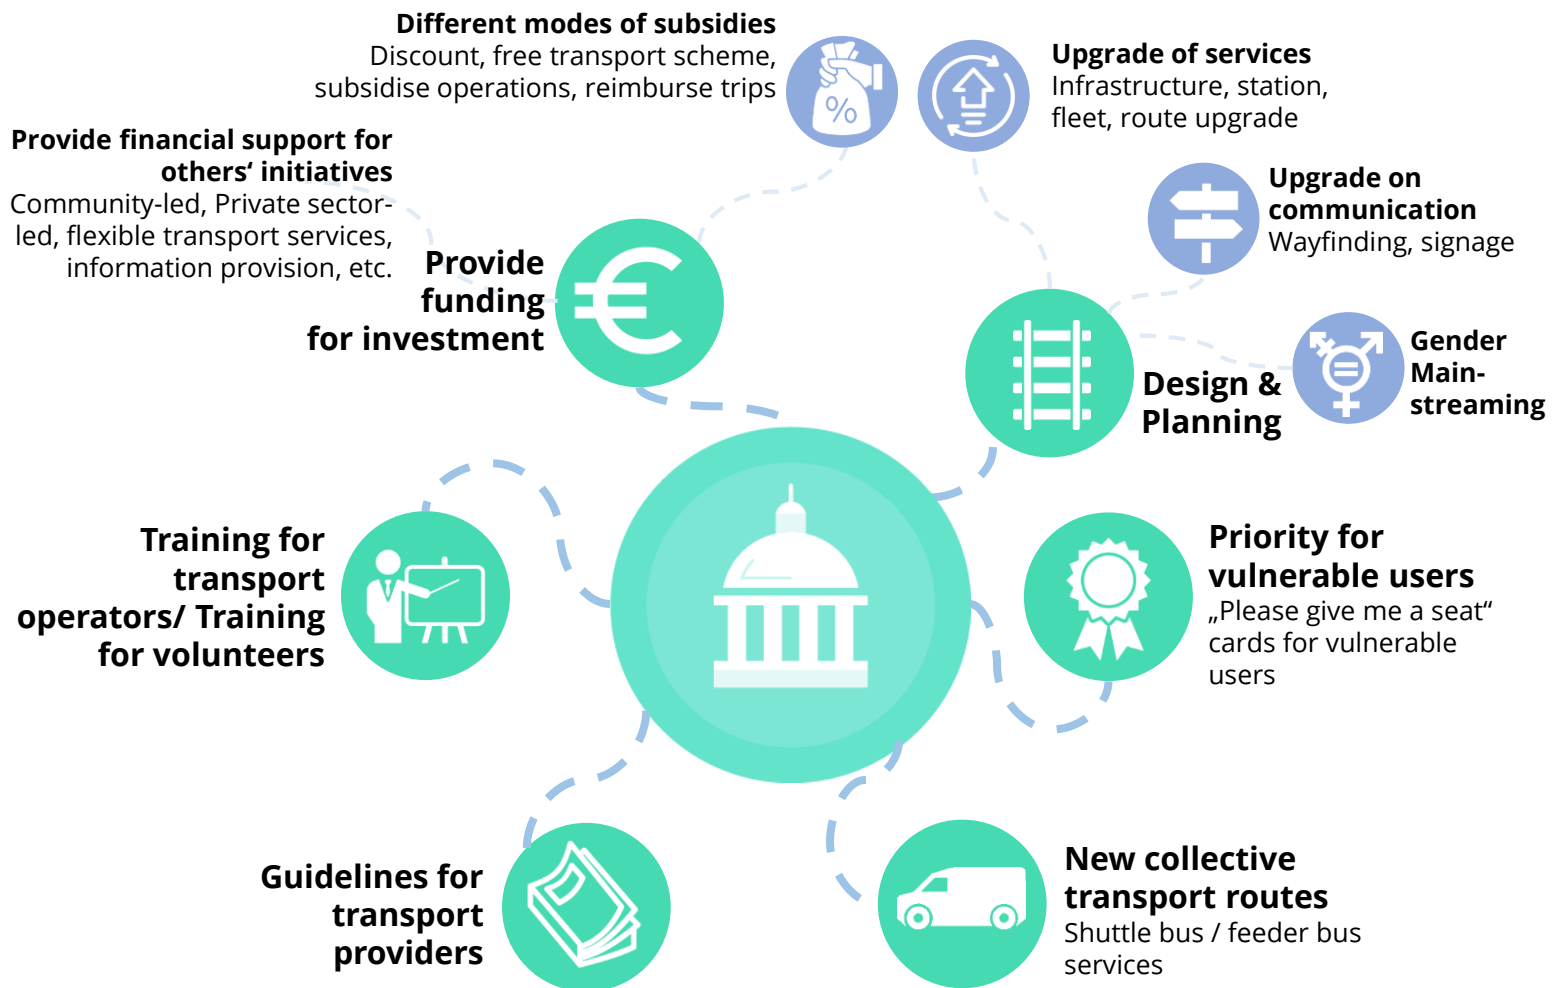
Different modes of subsidies
Discount, free transport scheme, subsidise operations, reimburse trips

Upgrade of services
Infrastructure, station, fleet, route upgrade

Provide financial support for others' initiatives
Community-led, Private sector-led, flexible transport services, information provision, etc.

Upgrade on communication
Wayfinding, signage

Provide funding for investment

Gender Main-streaming

Design & Planning

Training for transport operators/ Training for volunteers

Priority for vulnerable users
„Please give me a seat" cards for vulnerable users

Guidelines for transport providers

New collective transport routes
Shuttle bus / feeder bus services